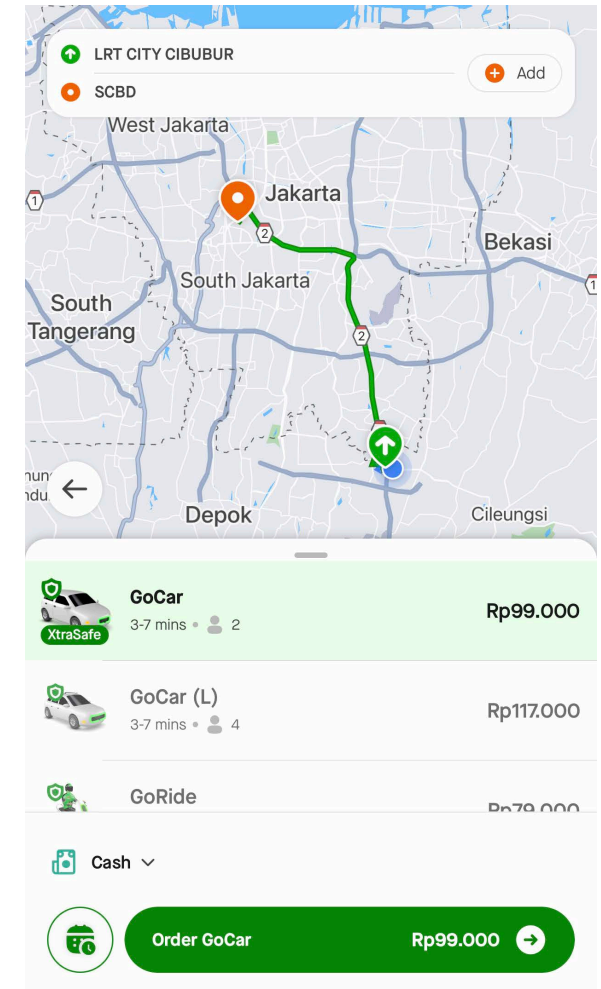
LRT CITY CIBUBUR
SCBD
Add

West Jakarta
Jakarta
1
2
Bekasi
South Jakarta
South Tangerang
2
1
Depok
Cileungsi

GoCar
XtraSafe
3-7 mins • 2
Rp99.000

GoCar (L)
3-7 mins • 4
Rp117.000

GoRide
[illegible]

Cash

Order GoCar
Rp99.000